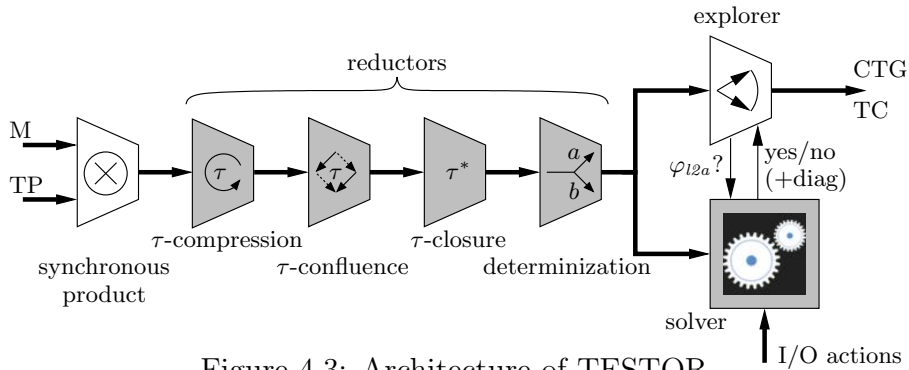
explorer

reductors

CTG

TC

M

TP

$\tau$

$\tau$

$\tau^*$

$a$

$b$

$\varphi_{l2a}$?

yes/no (+diag)

$\tau$-compression

$\tau$-confluence

$\tau$-closure

determinization

synchronous product

solver

I/O actions

Figure 4.3: Architecture of TESTOR